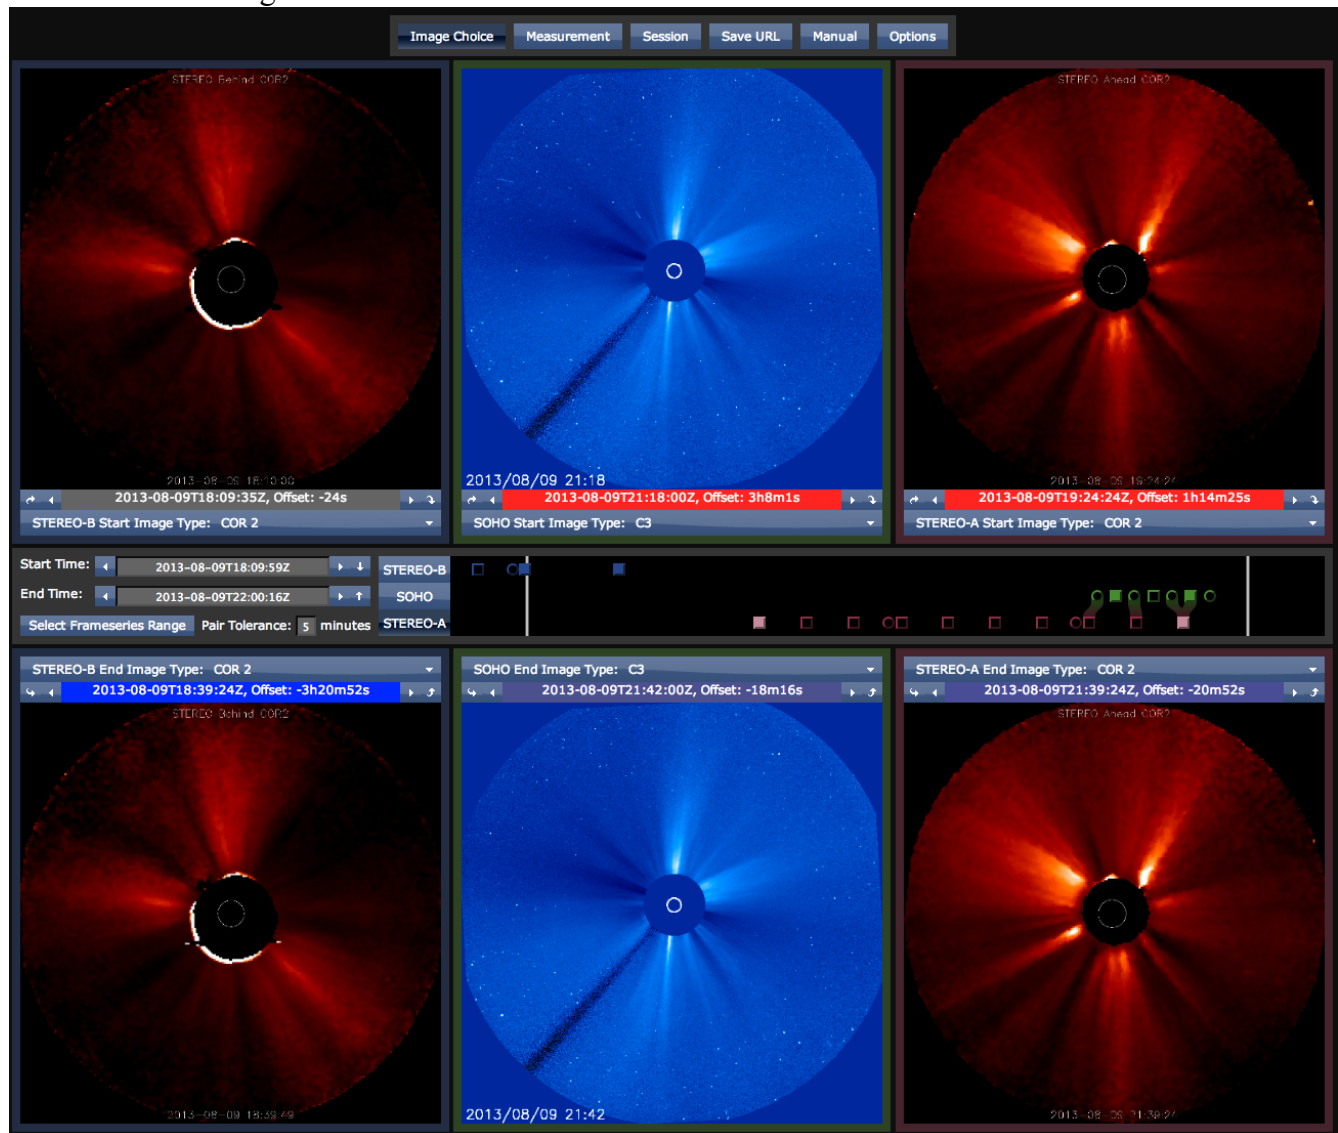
Image Choice | Measurement | Session | Save URL | Manual | Options

STEREO Behind COR2
2013-08-09 18:10:00
2013-08-09T18:09:35Z, Offset: -24s
STEREO-B Start Image Type: COR 2

2013/08/09 21:18
2013-08-09T21:18:00Z, Offset: 3h8m1s
SOHO Start Image Type: C3

STEREO Ahead COR2
2013-08-09 19:24:24
2013-08-09T19:24:24Z, Offset: 1h14m25s
STEREO-A Start Image Type: COR 2

Start Time: 2013-08-09T18:09:59Z
End Time: 2013-08-09T22:00:16Z
Select Frameseries Range Pair Tolerance: 5 minutes
STEREO-B
SOHO
STEREO-A

STEREO-B End Image Type: COR 2
2013-08-09T18:39:24Z, Offset: -3h20m52s
STEREO Behind COR2
2013-08-09 18:39:49

SOHO End Image Type: C3
2013-08-09T21:42:00Z, Offset: -18m16s
2013/08/09 21:42

STEREO-A End Image Type: COR 2
2013-08-09T21:39:24Z, Offset: -20m52s
STEREO Ahead COR2
2013-08-09 21:39:24